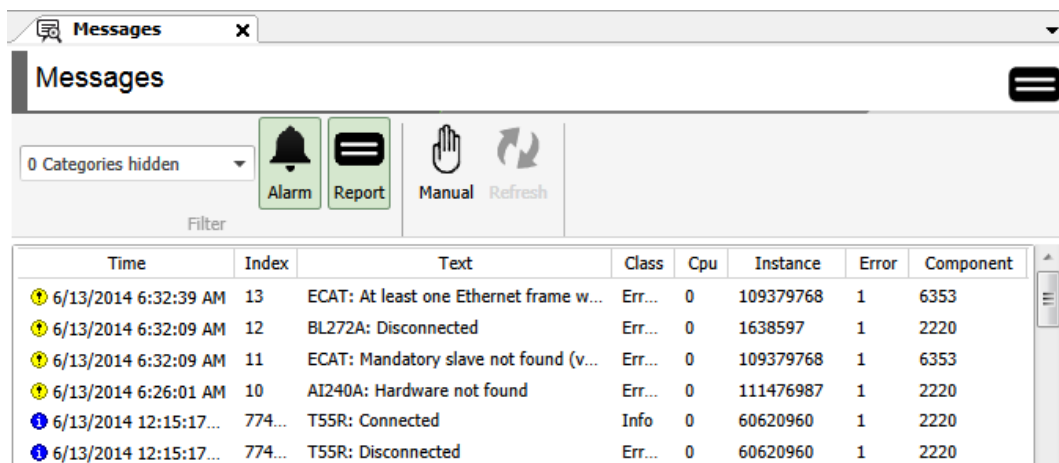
Messages ×

Messages

0 Categories hidden

Alarm Report

Filter

Manual Refresh

| Time | Index | Text | Class | Cpu | Instance | Error | Component |
|---|---|---|---|---|---|---|---|
| 6/13/2014 6:32:39 AM | 13 | ECAT: At least one Ethernet frame w... | Err... | 0 | 109379768 | 1 | 6353 |
| 6/13/2014 6:32:09 AM | 12 | BL272A: Disconnected | Err... | 0 | 1638597 | 1 | 2220 |
| 6/13/2014 6:32:09 AM | 11 | ECAT: Mandatory slave not found (v... | Err... | 0 | 109379768 | 1 | 6353 |
| 6/13/2014 6:26:01 AM | 10 | AI240A: Hardware not found | Err... | 0 | 111476987 | 1 | 2220 |
| 6/13/2014 12:15:17... | 774... | T55R: Connected | Info | 0 | 60620960 | 1 | 2220 |
| 6/13/2014 12:15:17... | 774... | T55R: Disconnected | Err... | 0 | 60620960 | 1 | 2220 |